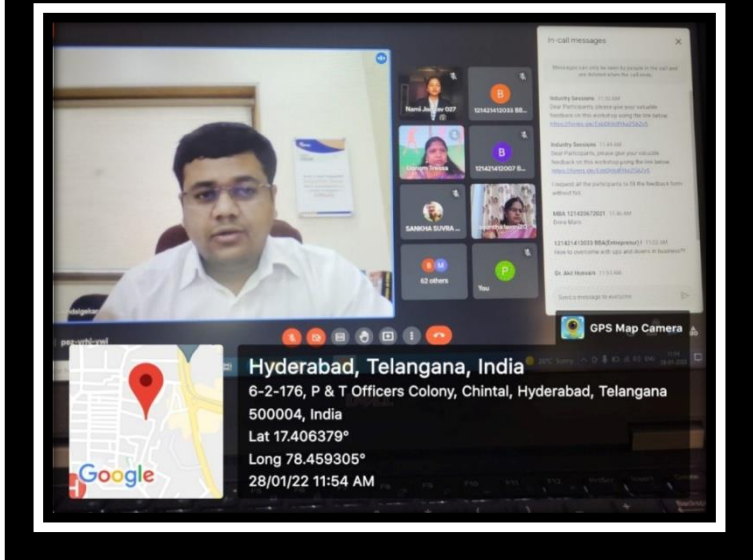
In-call messages

Messages can only be seen by people in the call and are deleted when the call ends

Industry Sessions 11:30 AM
Dear Participants, please give your valuable feedback on this workshop using the link below.
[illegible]

Industry Sessions 11:49 AM
Dear Participants, please give your valuable feedback on this workshop using the link below.
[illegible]

I request all the participants to fill the feedback form without fail.

MBA 1214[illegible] 11:46 AM
Ewna Mura

121421413033 BBA(Entreprenur) 11:52 AM
How to overcome with ups and downs in business??

Dr. Abi Hussain 11:53 AM

Send a message to everyone

Nami Jadhav 027

B
121421413033 BB...

B
121421412007 B...

SANIKHA SUVRA ...

62 others

P
You

pez-vrhj-yyd

GPS Map Camera

Hyderabad, Telangana, India
6-2-176, P & T Officers Colony, Chintal, Hyderabad, Telangana 500004, India
Lat 17.406379°
Long 78.459305°
28/01/22 11:54 AM

Google